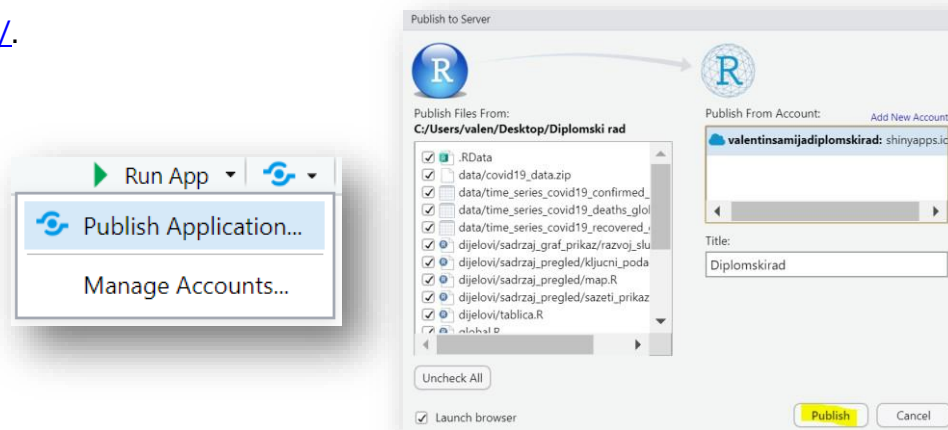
/.

Run App

Publish Application...

Manage Accounts...

Publish to Server

R

R

Publish Files From:
C:/Users/valen/Desktop/Diplomski rad

.RData
data/covid19_data.zip
data/time_series_covid19_confirmed_
data/time_series_covid19_deaths_glol
data/time_series_covid19_recovered_
dijelovi/sadrzaj_graf_prikaz/razvoj_slu
dijelovi/sadrzaj_pregled/kljucni_poda
dijelovi/sadrzaj_pregled/map.R
dijelovi/sadrzaj_pregled/sazeti_prikaz
dijelovi/tablica.R
global.R

Uncheck All

Launch browser

Publish From Account:
Add New Account

valentinsamijadiplomskirad: shinyapps.io

Title:
Diplomskirad

Publish
Cancel